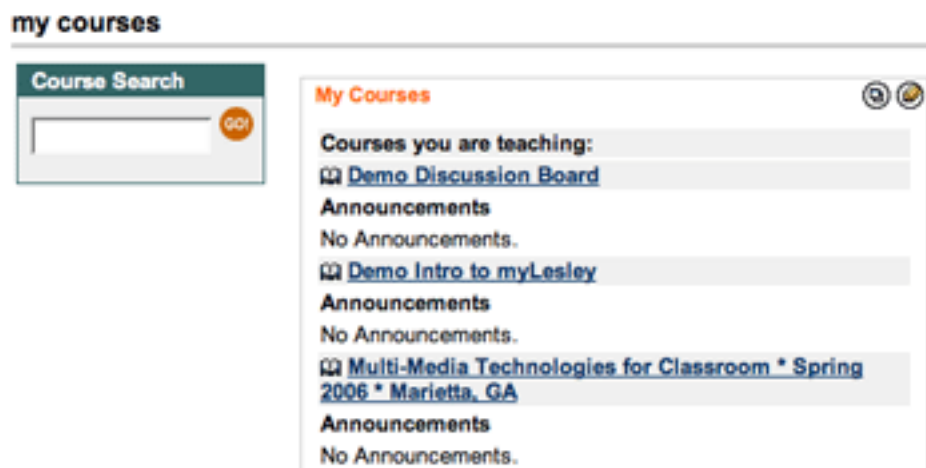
my courses

Course Search

GO!

My Courses

Courses you are teaching:

Demo Discussion Board

Announcements

No Announcements.

Demo Intro to myLesley

Announcements

No Announcements.

Multi-Media Technologies for Classroom * Spring 2006 * Marietta, GA

Announcements

No Announcements.